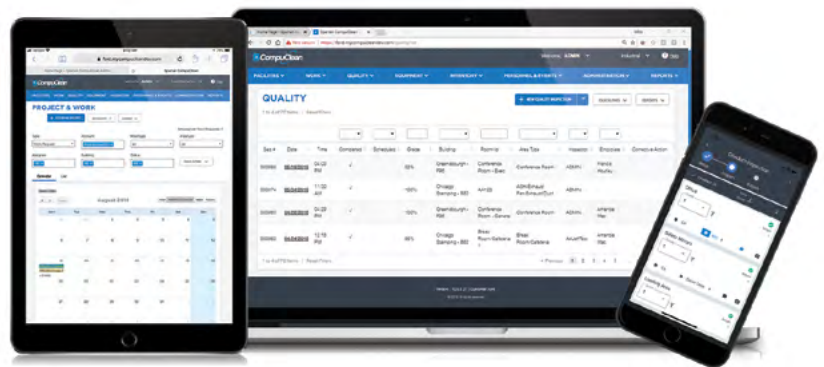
CompuClean

FACILITIES WORK QUALITY EQUIPMENT INVENTORY PERSONNEL & EVENTS ADMINISTRATION REPORTS

QUALITY

+ NEW QUALITY INSPECTION

| Seq # | Date | Time | Completed | Scheduled | Grade | Building | Room | Area Type | Inspector | Employee | Corrective Action |
|---|---|---|---|---|---|---|---|---|---|---|---|
| | 04/24/2018 | 01:22 PM | ✓ | | 85% | Greensburgh - FRE | Conference Room - Exec | Conference Room | ADMIN | Patrick Murfey | |
| | 04/24/2018 | 11:02 AM | ✓ | | 100% | Chicago Sterling - IND | | | ADMIN | | |
| | 04/24/2018 | 01:22 PM | ✓ | | 100% | Greensburgh - FRE | Conference Room - General | Conference Room | ADMIN | Amanda Mac | |
| | 04/24/2018 | 12:19 PM | ✓ | | 85% | Chicago Sterling - IND | Break Room Cafeteria | Break Room/Cafeteria | | Amanda Mac | |

PROJECT & WORK

August 2018

Office

Break Room